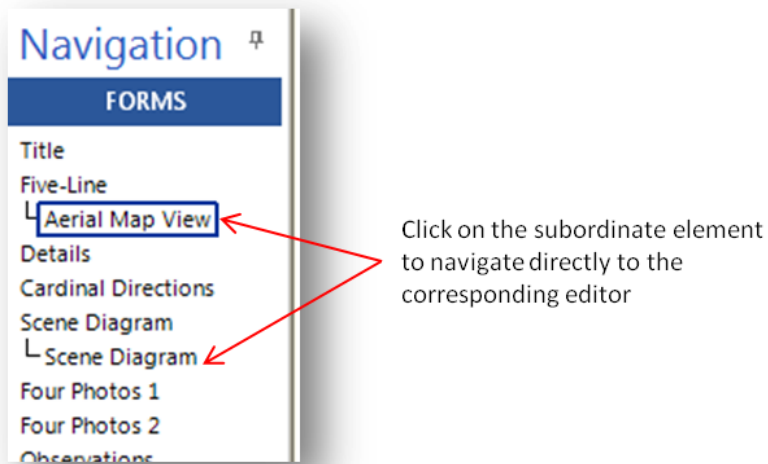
Navigation

FORMS

Title
Five-Line
└ Aerial Map View
Details
Cardinal Directions
Scene Diagram
└ Scene Diagram
Four Photos 1
Four Photos 2
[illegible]

Click on the subordinate element to navigate directly to the corresponding editor